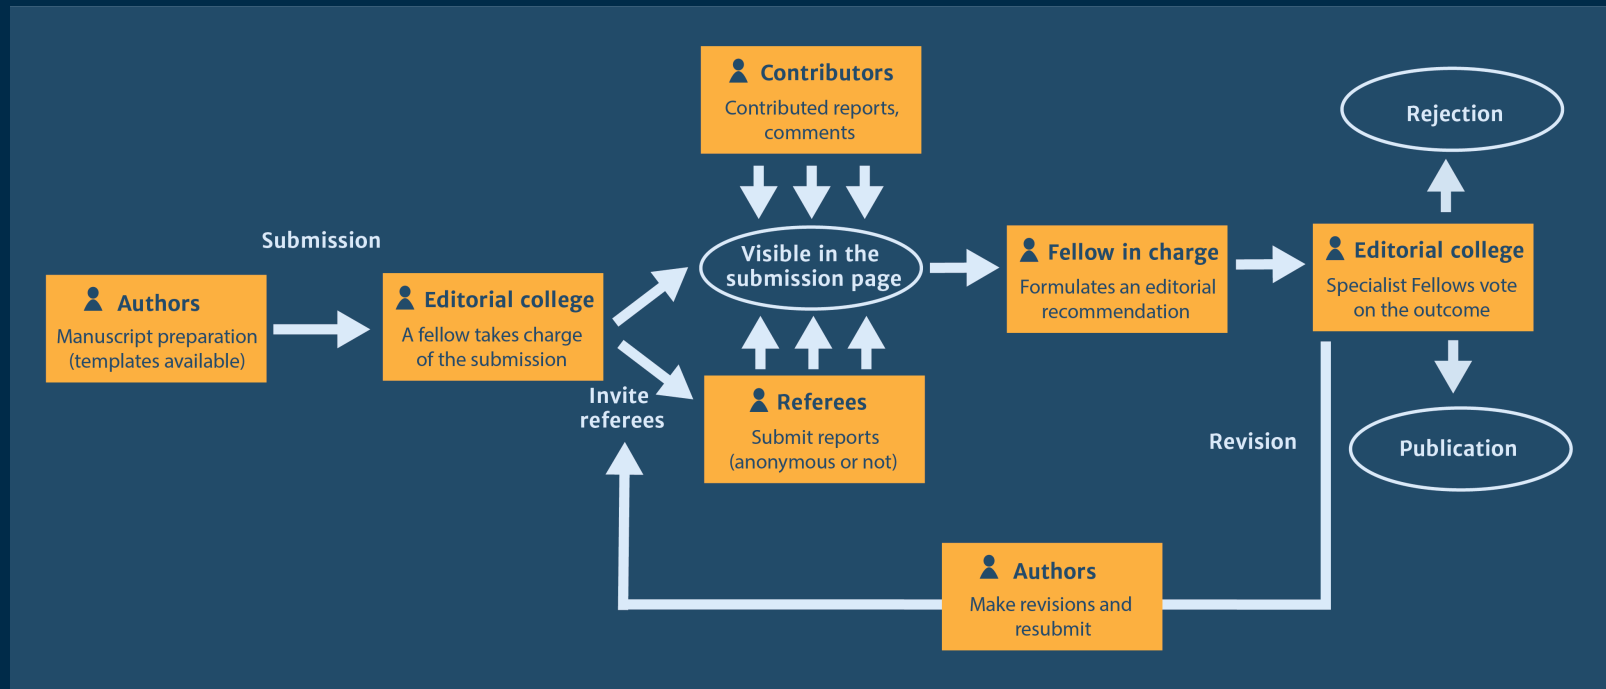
Submission

Authors
Manuscript preparation (templates available)

Editorial college
A fellow takes charge of the submission

Invite referees

Contributors
Contributed reports, comments

Visible in the submission page

Referees
Submit reports (anonymous or not)

Fellow in charge
Formulates an editorial recommendation

Editorial college
Specialist Fellows vote on the outcome

Rejection

Publication

Revision

Authors
Make revisions and resubmit